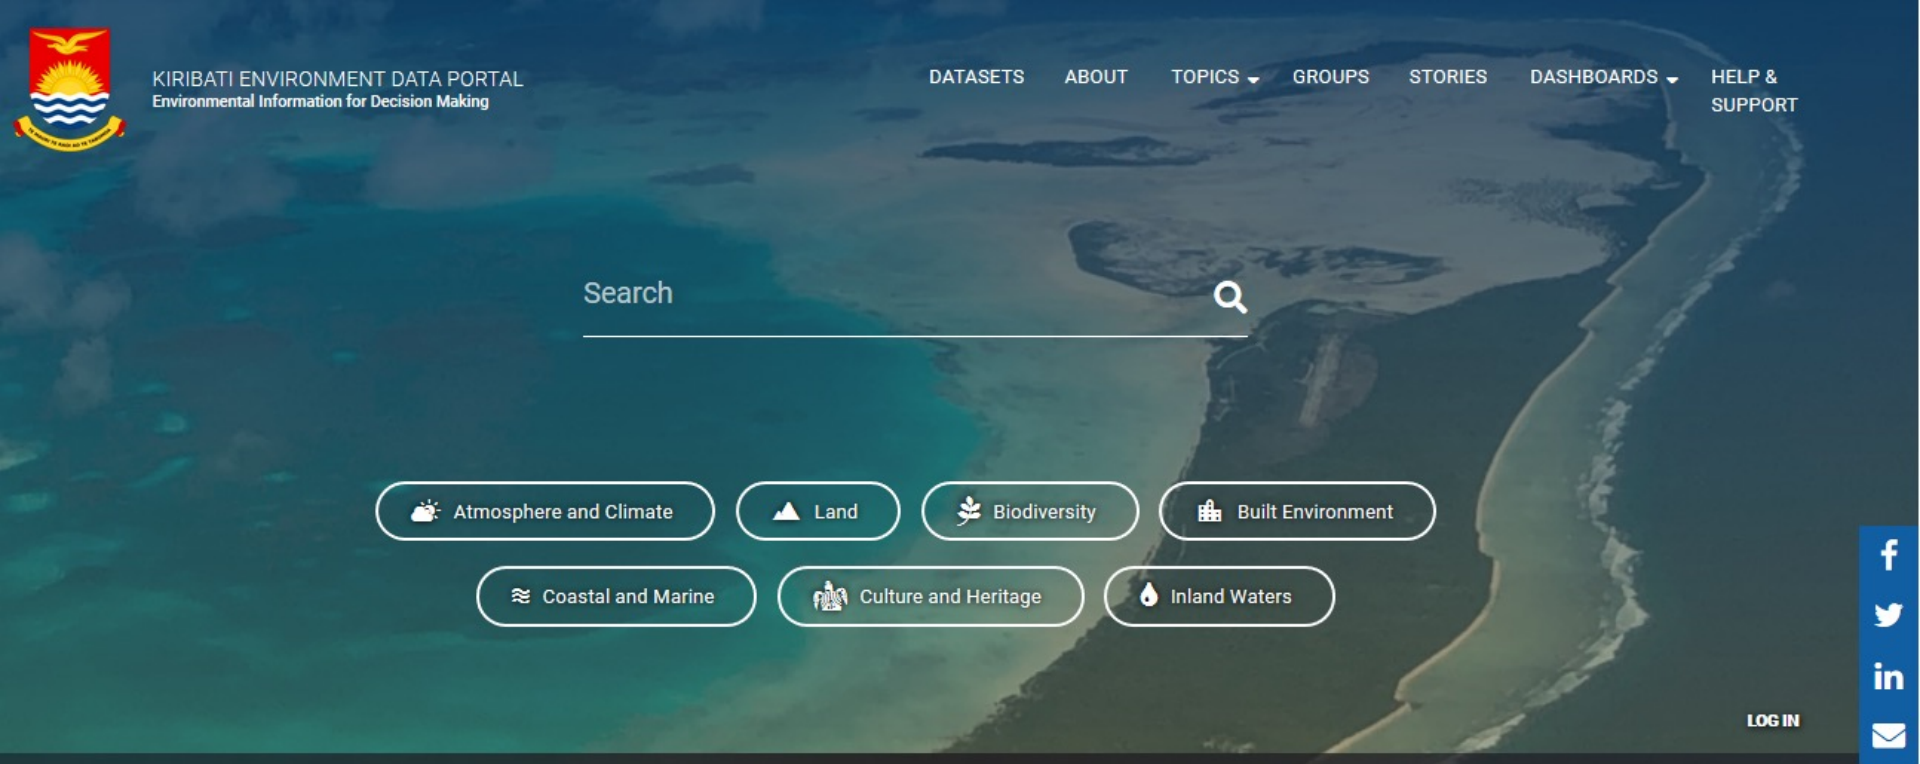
KIRIBATI ENVIRONMENT DATA PORTAL
Environmental Information for Decision Making

DATASETS ABOUT TOPICS GROUPS STORIES DASHBOARDS HELP & SUPPORT

Search

Atmosphere and Climate
Land
Biodiversity
Built Environment
Coastal and Marine
Culture and Heritage
Inland Waters

LOG IN